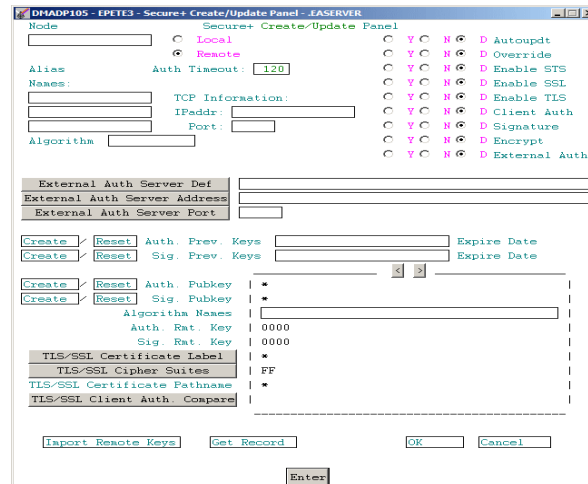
DMADP105 - EPETE3 - Secure+ Create/Update Panel - .EASERVER

Node

Secure+ Create/Update Panel

Local

Remote

Alias

Auth Timeout: 120

Names:

TCP Information:

IPaddr:

Port:

Algorithm

Y N D Autoupdt
Y N D Override
Y N D Enable STS
Y N D Enable SSL
Y N D Enable TLS
Y N D Client Auth
Y N D Signature
Y N D Encrypt
Y N D External Auth

External Auth Server Def
External Auth Server Address
External Auth Server Port

Create / Reset Auth. Prev. Keys Expire Date
Create / Reset Sig. Prev. Keys Expire Date

< >

Create / Reset Auth. Pubkey | *
Create / Reset Sig. Pubkey | *
Algorithm Names
Auth. Rmt. Key | 0000
Sig. Rmt. Key | 0000
TLS/SSL Certificate Label | *
TLS/SSL Cipher Suites | FF
TLS/SSL Certificate Pathname | *
TLS/SSL Client Auth. Compare |

Import Remote Keys Get Record OK Cancel

Enter